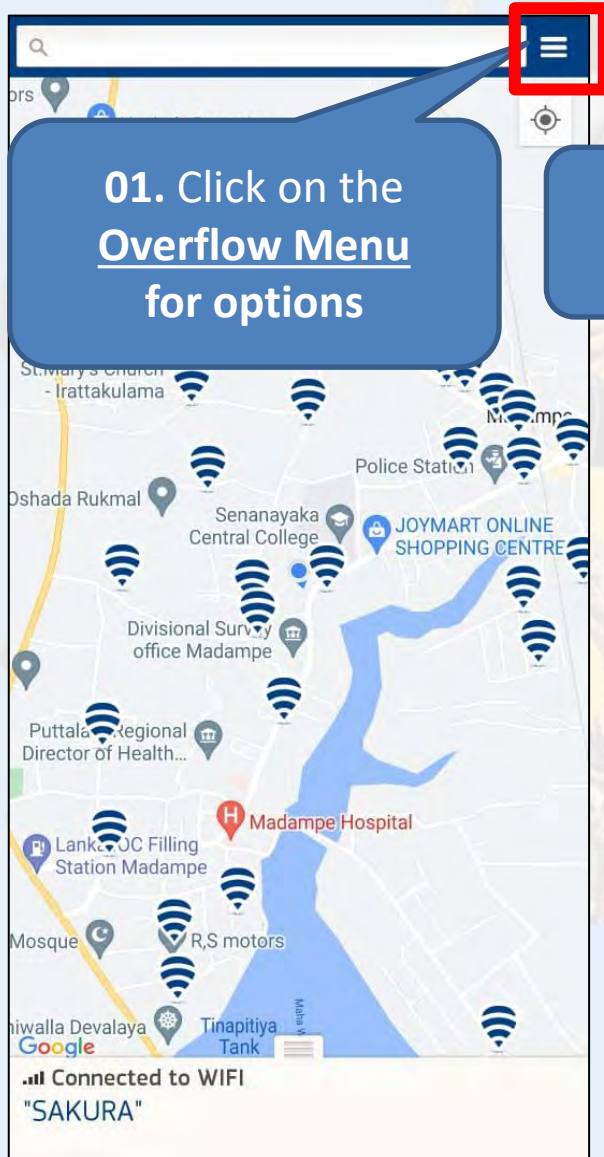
ors

**01.** Click on the **Overflow Menu** for options

St.Mary's Church - Irattakulama

Madampe

Police Station

Oshada Rukmal

Senanayaka Central College

JOYMART ONLINE SHOPPING CENTRE

Divisional Survey office Madampe

Puttalam Regional Director of Health...

Madampe Hospital

Lanka IOC Filling Station Madampe

Mosque

R,S motors

hiwalla Devalaya

Tinapitiya Tank

Maha W

Google

Connected to WIFI
"SAKURA"